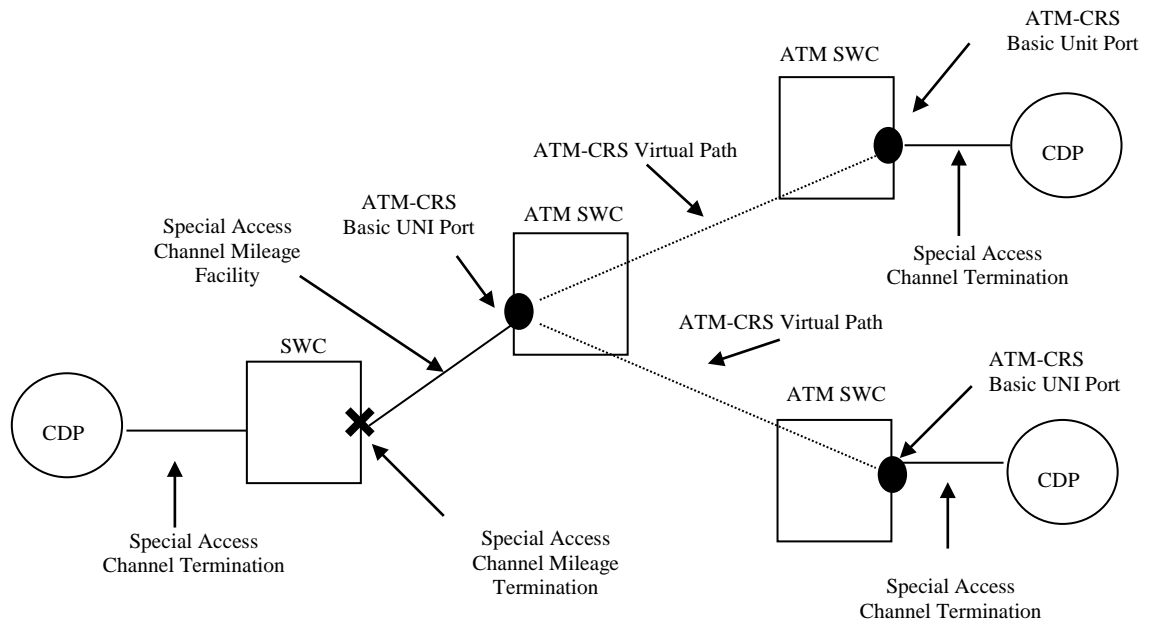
ATM-CRS
Basic Unit Port

ATM SWC

ATM-CRS Virtual Path

CDP

ATM-CRS
Basic UNI Port

ATM SWC

Special Access
Channel Mileage
Facility

Special Access
Channel Termination

ATM-CRS Virtual Path

SWC

ATM-CRS
Basic UNI Port

ATM SWC

CDP

CDP

Special Access
Channel Termination

Special Access
Channel Mileage
Termination

Special Access
Channel Termination